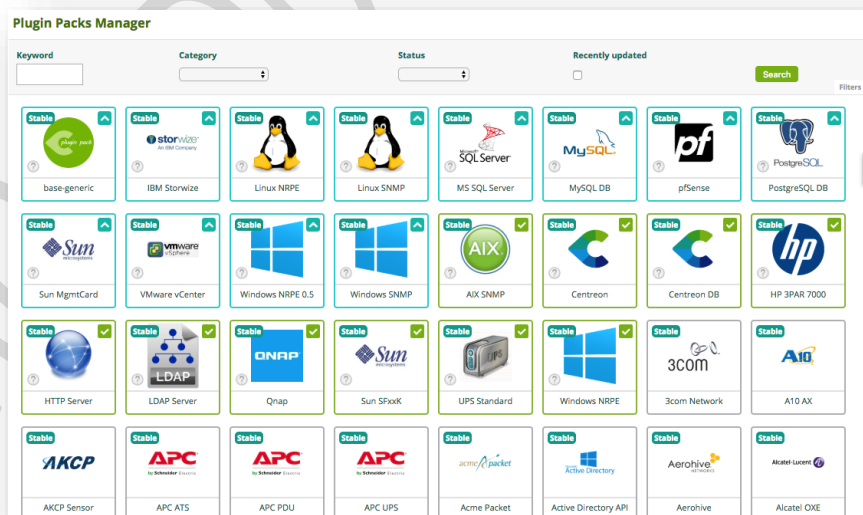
Plugin Packs Manager

Keyword

Category

Status

Recently updated

Search

Filters

Stable
plugin pack
base-generic

Stable
storwize
An IBM Company
IBM Storwize

Stable
Linux NRPE

Stable
Linux SNMP

Stable
SQL Server
MS SQL Server

Stable
MySQL
MySQL DB

Stable
pf
pfSense

Stable
PostgreSQL
PostgreSQL DB

Stable
Sun
Sun MgmtCard

Stable
vmware vSphere
VMware vCenter

Stable
Windows NRPE 0.5

Stable
Windows SNMP

Stable
AIX
AIX SNMP

Stable
Centreon

Stable
Centreon DB

Stable
hp
HP 3PAR 7000

Stable
HTTP Server

Stable
LDAP
LDAP Server

Stable
QNAP
Qnap

Stable
Sun
Sun SFxxK

Stable
UPS Standard

Stable
Windows NRPE

Stable
3com
3com Network

Stable
A10
A10 AX

Stable
AKCP
AKCP Sensor

Stable
APC
by Schneider Electric
APC ATS

Stable
APC
by Schneider Electric
APC PDU

Stable
APC
by Schneider Electric
APC UPS

Stable
acme packet
Acme Packet

Stable
Active Directory
Active Directory API

Stable
Aerohive
NETWORKS
Aerohive

Stable
Alcatel·Lucent
Alcatel OXE